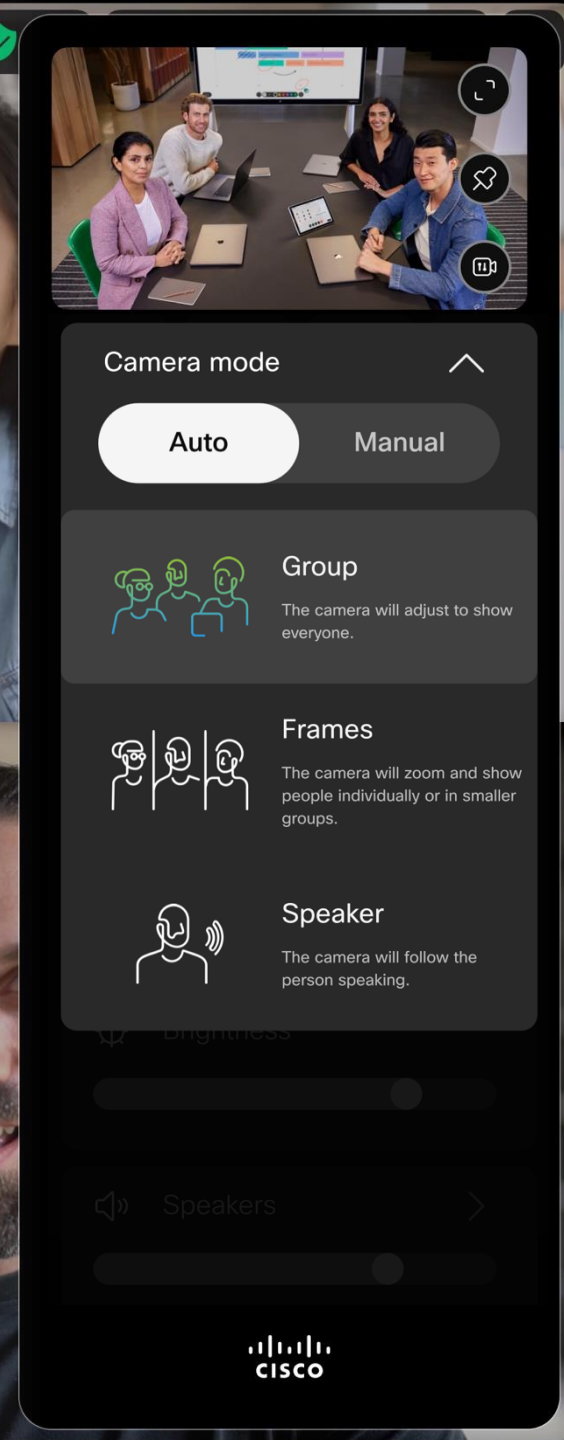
Camera mode

Auto

Manual

Group

The camera will adjust to show everyone.

Frames

The camera will zoom and show people individually or in smaller groups.

Speaker

The camera will follow the person speaking.

Brightness

Speakers

cisco